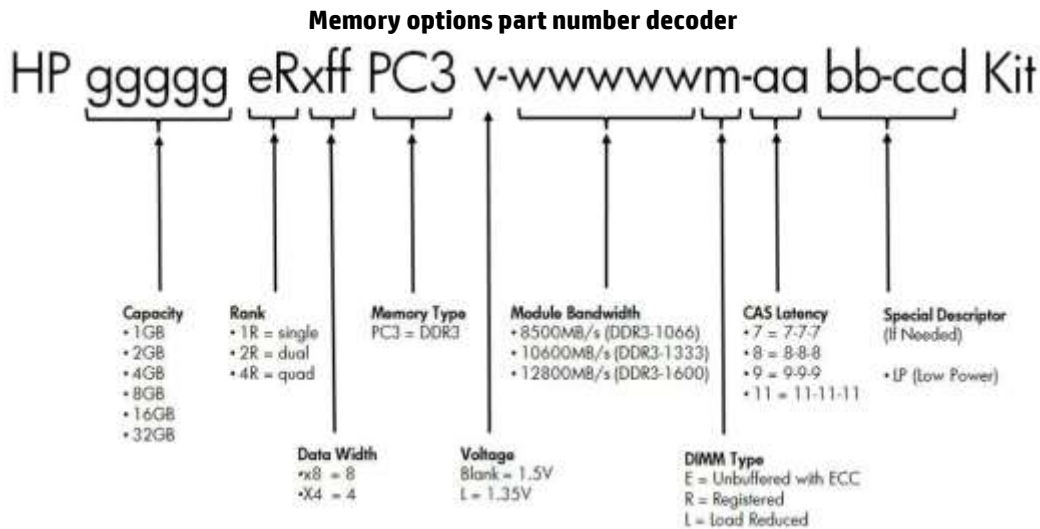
**Memory options part number decoder**

HP ggggg eRxff PC3 v-wwwwwm-aa bb-ccd Kit

Capacity
• 1GB
• 2GB
• 4GB
• 8GB
• 16GB
• 32GB

Rank
• 1R = single
• 2R = dual
• 4R = quad

Data Width
•x8 = 8
•X4 = 4

Memory Type
PC3 = DDR3

Voltage
Blank = 1.5V
L = 1.35V

Module Bandwidth
• 8500MB/s (DDR3-1066)
• 10600MB/s (DDR3-1333)
• 12800MB/s (DDR3-1600)

DIMM Type
E = Unbuffered with ECC
R = Registered
L = Load Reduced

CAS Latency
• 7 = 7-7-7
• 8 = 8-8-8
• 9 = 9-9-9
• 11 = 11-11-11

Special Descriptor
(If Needed)

• LP (Low Power)